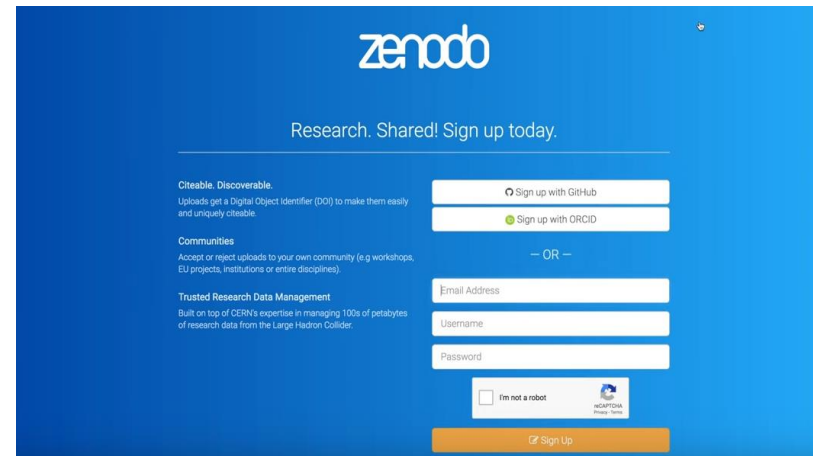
zenodo

Research. Shared! Sign up today.

Citeable. Discoverable.

Uploads get a Digital Object Identifier (DOI) to make them easily and uniquely citeable.

Communities

Accept or reject uploads to your own community (e.g workshops, EU projects, institutions or entire disciplines).

Trusted Research Data Management

Built on top of CERN's expertise in managing 100s of petabytes of research data from the Large Hadron Collider.

Sign up with GitHub

Sign up with ORCID

— OR —

Email Address

Username

Password

I'm not a robot

reCAPTCHA
Privacy - Terms

Sign Up